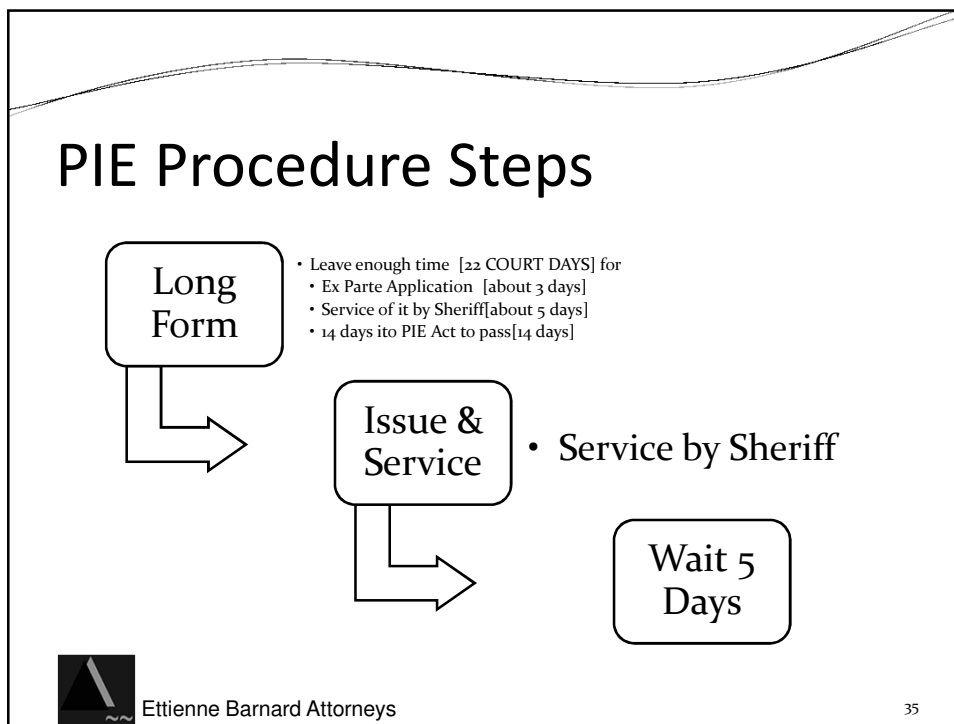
PIE Procedure Steps

Long Form

- Leave enough time [22 COURT DAYS] for
  - Ex Parte Application [about 3 days]
  - Service of it by Sheriff[about 5 days]
  - 14 days ito PIE Act to pass[14 days]

Issue & Service

- Service by Sheriff

Wait 5 Days

Ettienne Barnard Attorneys

35